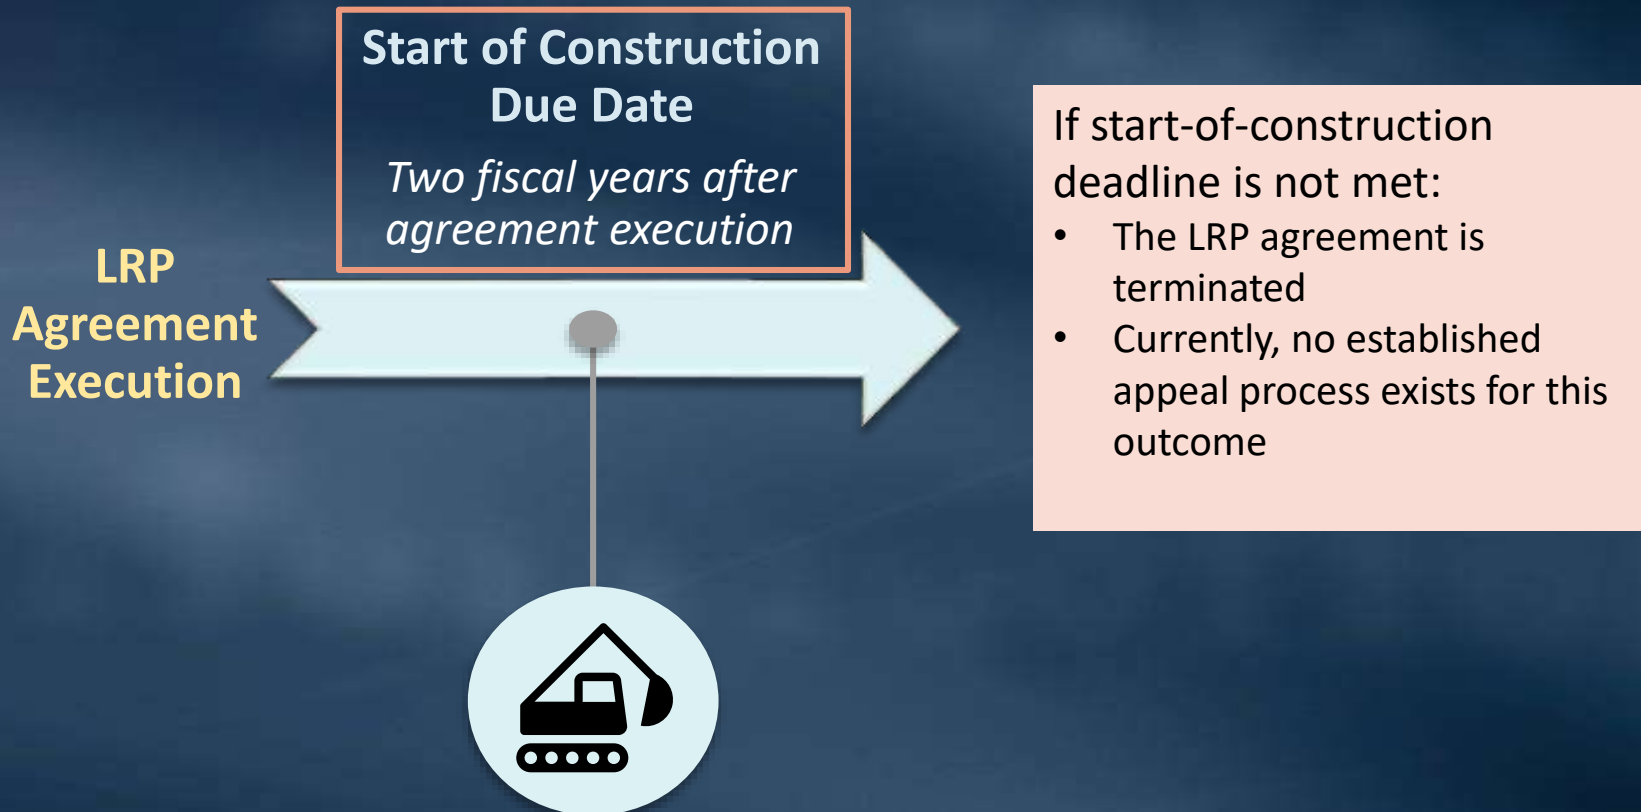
Start of Construction Due Date

*Two fiscal years after agreement execution*

LRP Agreement Execution

If start-of-construction deadline is not met:

- The LRP agreement is terminated
- Currently, no established appeal process exists for this outcome